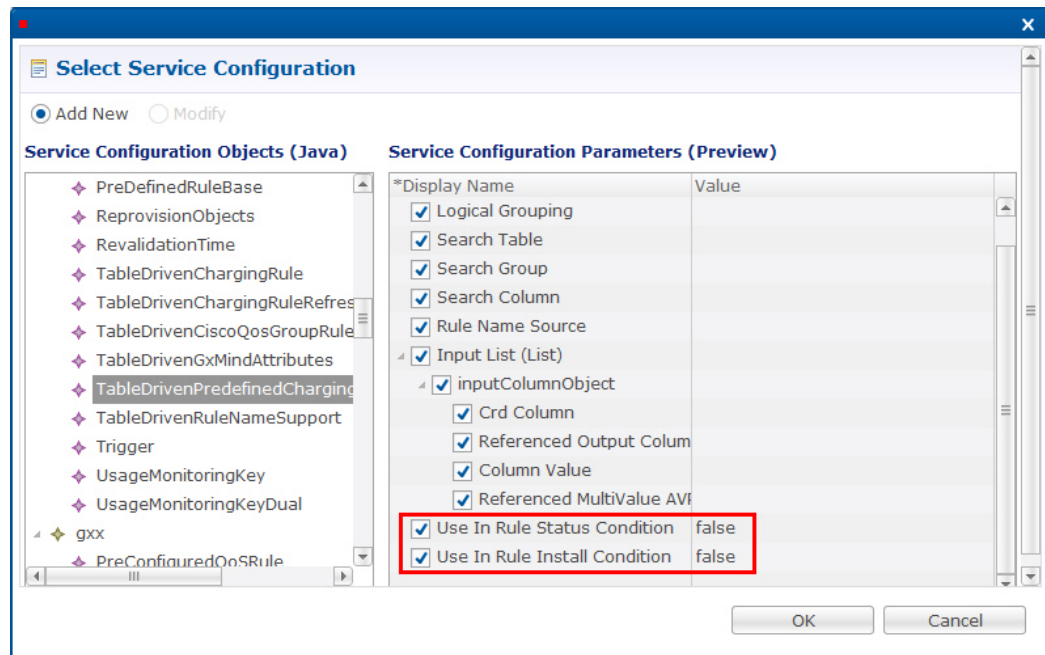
Select Service Configuration

Add New Modify

Service Configuration Objects (Java)

PreDefinedRuleBase
ReprovisionObjects
RevalidationTime
TableDrivenChargingRule
TableDrivenChargingRuleRefres
TableDrivenCiscoQosGroupRule
TableDrivenGxMindAttributes
TableDrivenPredefinedCharging
TableDrivenRuleNameSupport
Trigger
UsageMonitoringKey
UsageMonitoringKeyDual
gxx
PreConfiguredQoSRule

Service Configuration Parameters (Preview)

| *Display Name | Value |
|---|---|
| Logical Grouping | |
| Search Table | |
| Search Group | |
| Search Column | |
| Rule Name Source | |
| Input List (List) | |
| inputColumnObject | |
| Crd Column | |
| Referenced Output Colum | |
| Column Value | |
| Referenced MultiValue AVI | |
| Use In Rule Status Condition | false |
| Use In Rule Install Condition | false |

OK Cancel